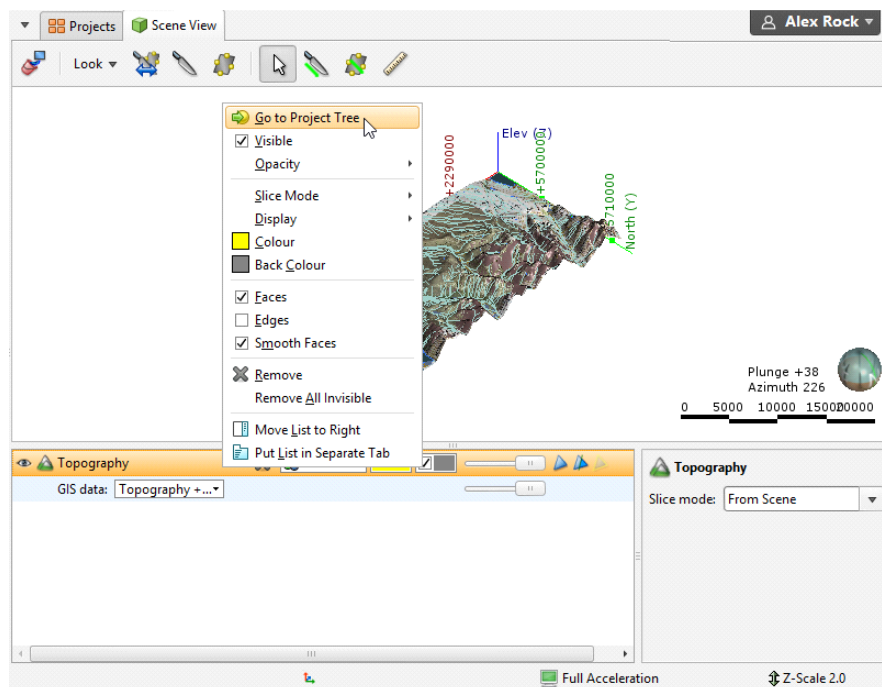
Projects
Scene View
Alex Rock
Look
Go to Project Tree
Visible
Opacity
Slice Mode
Display
Colour
Back Colour
Faces
Edges
Smooth Faces
Remove
Remove All Invisible
Move List to Right
Put List in Separate Tab
+2290000
Elev (Z)
+5700000
5710000
North (Y)
Plunge +38
Azimuth 226
0 5000 10000 15000 20000
Topography
GIS data: Topography +...
Topography
Slice mode: From Scene
Full Acceleration
Z-Scale 2.0